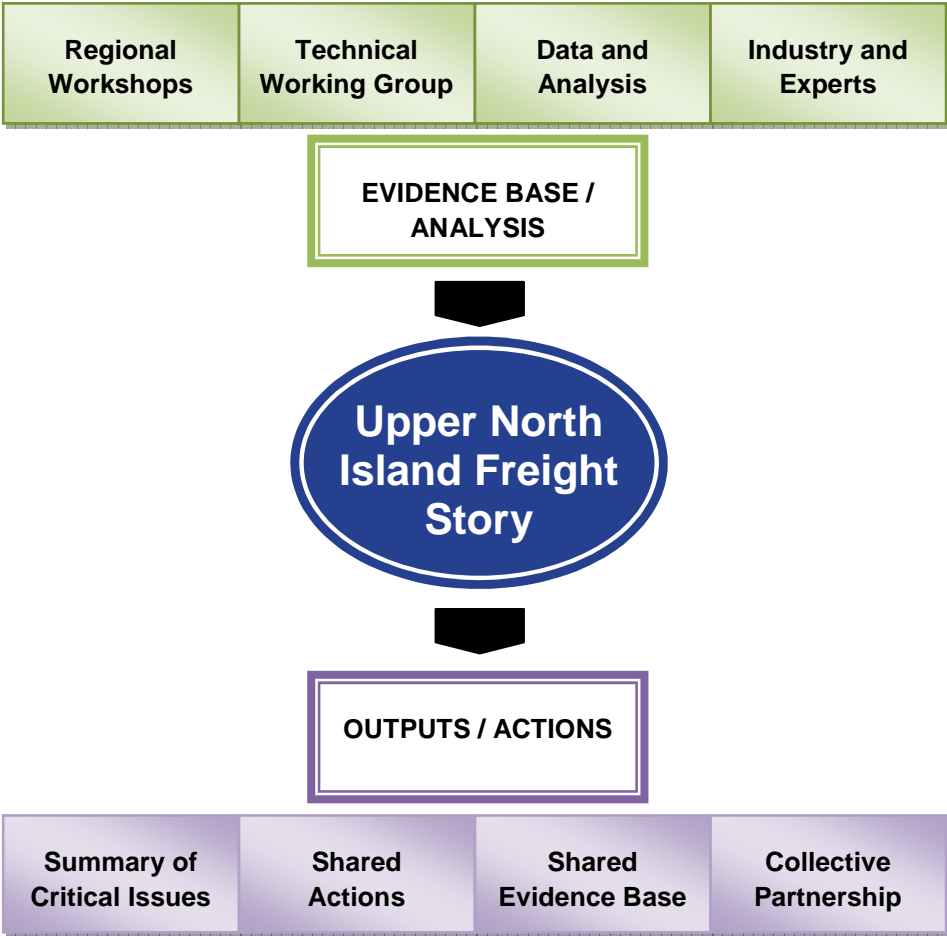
Regional Workshops

Technical Working Group

Data and Analysis

Industry and Experts

EVIDENCE BASE / ANALYSIS

Upper North Island Freight Story

OUTPUTS / ACTIONS

Summary of Critical Issues

Shared Actions

Shared Evidence Base

Collective Partnership